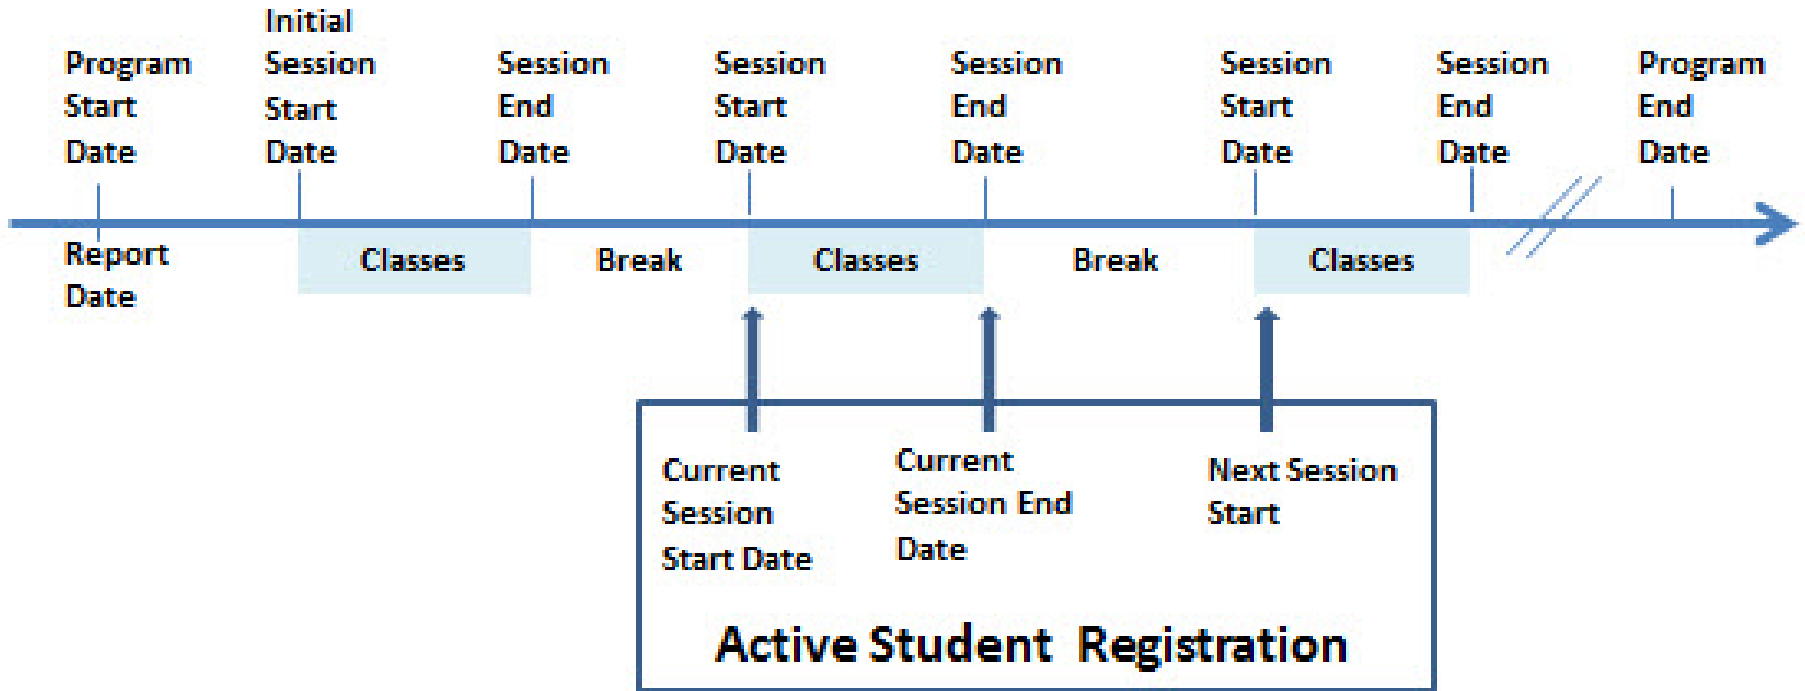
Program Start Date

Initial Session Start Date

Session End Date

Session Start Date

Session End Date

Session Start Date

Session End Date

Program End Date

Report Date

Classes

Break

Classes

Break

Classes

Current Session Start Date

Current Session End Date

Next Session Start

Active Student Registration